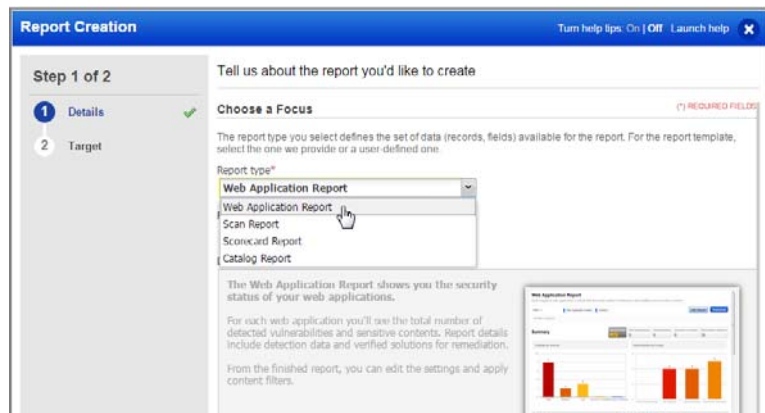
Report Creation

Turn help tips: On | Off Launch help

Step 1 of 2

1 Details

2 Target

Tell us about the report you'd like to create

Choose a Focus

(*) REQUIRED FIELDS

The report type you select defines the set of data (records, fields) available for the report. For the report template, select the one we provide or a user-defined one.

Report type*

Web Application Report

Web Application Report
Scan Report
Scorecard Report
Catalog Report

The Web Application Report shows you the security status of your web applications.

For each web application you'll see the total number of detected vulnerabilities and sensitive contents. Report details include detection data and verified solutions for remediation.

From the finished report, you can edit the settings and apply content filters.

Web Application Report

Summary